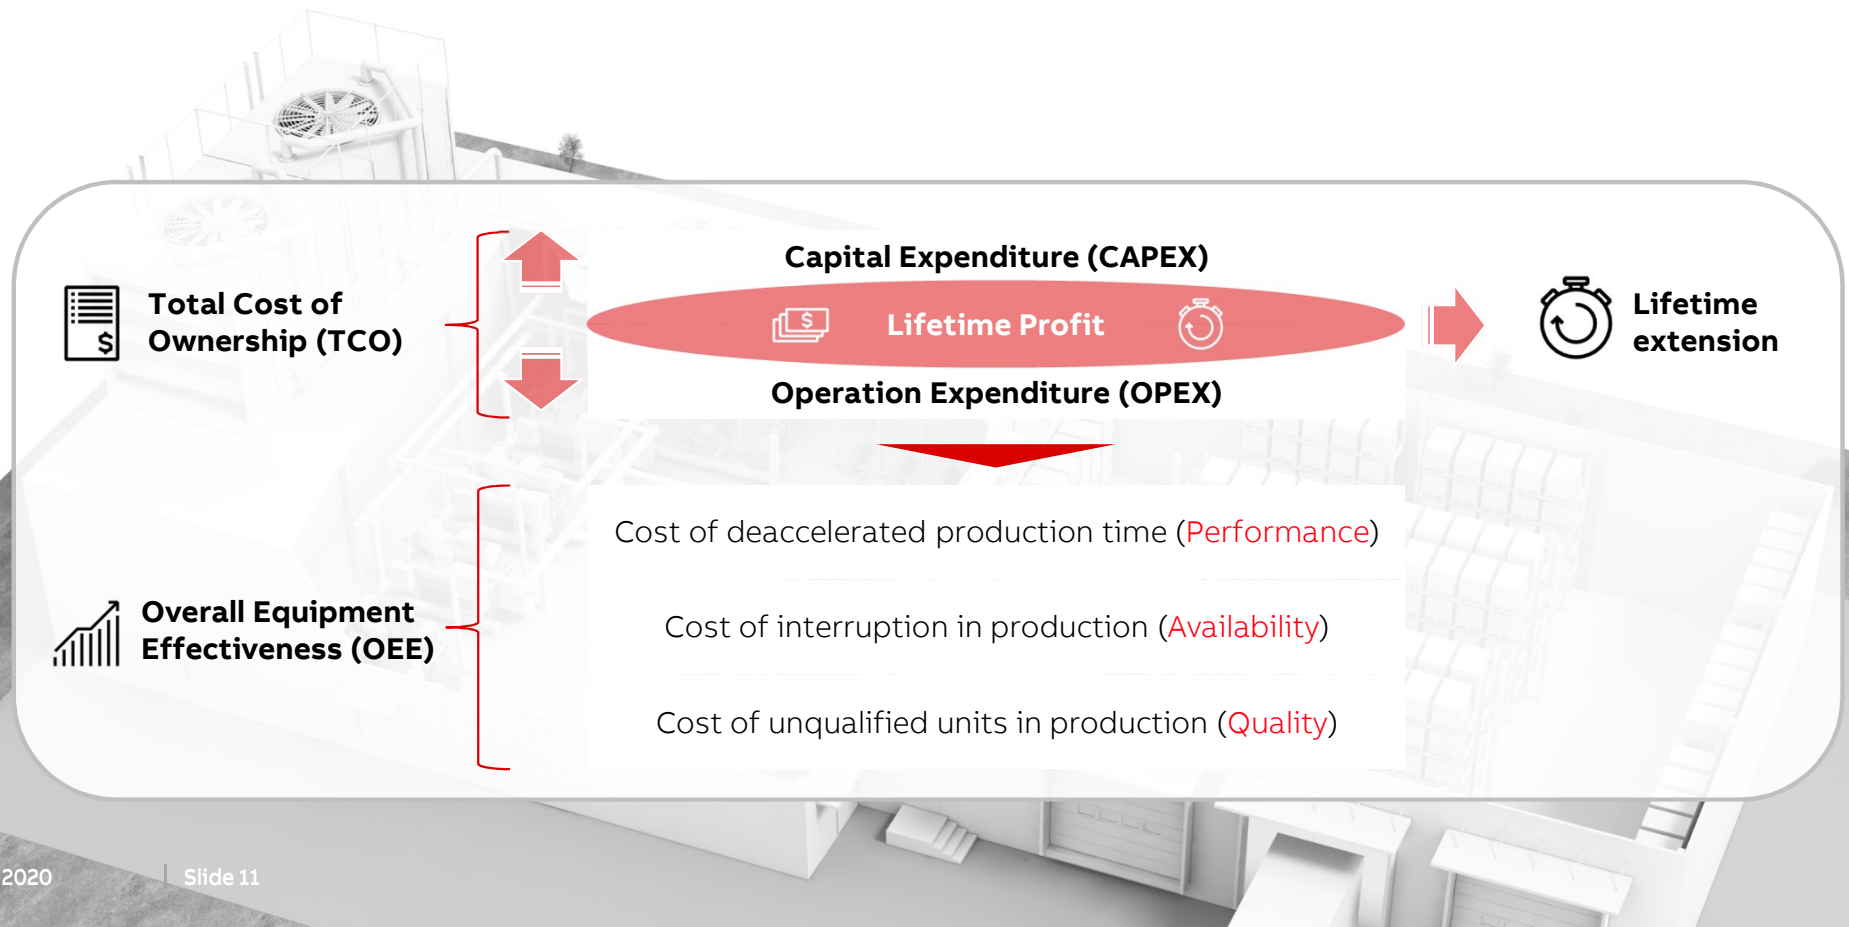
Total Cost of Ownership (TCO)

Capital Expenditure (CAPEX)

Lifetime Profit

Operation Expenditure (OPEX)

Lifetime extension

Overall Equipment Effectiveness (OEE)

Cost of deaccelerated production time (Performance)

Cost of interruption in production (Availability)

Cost of unqualified units in production (Quality)

2020 | Slide 11